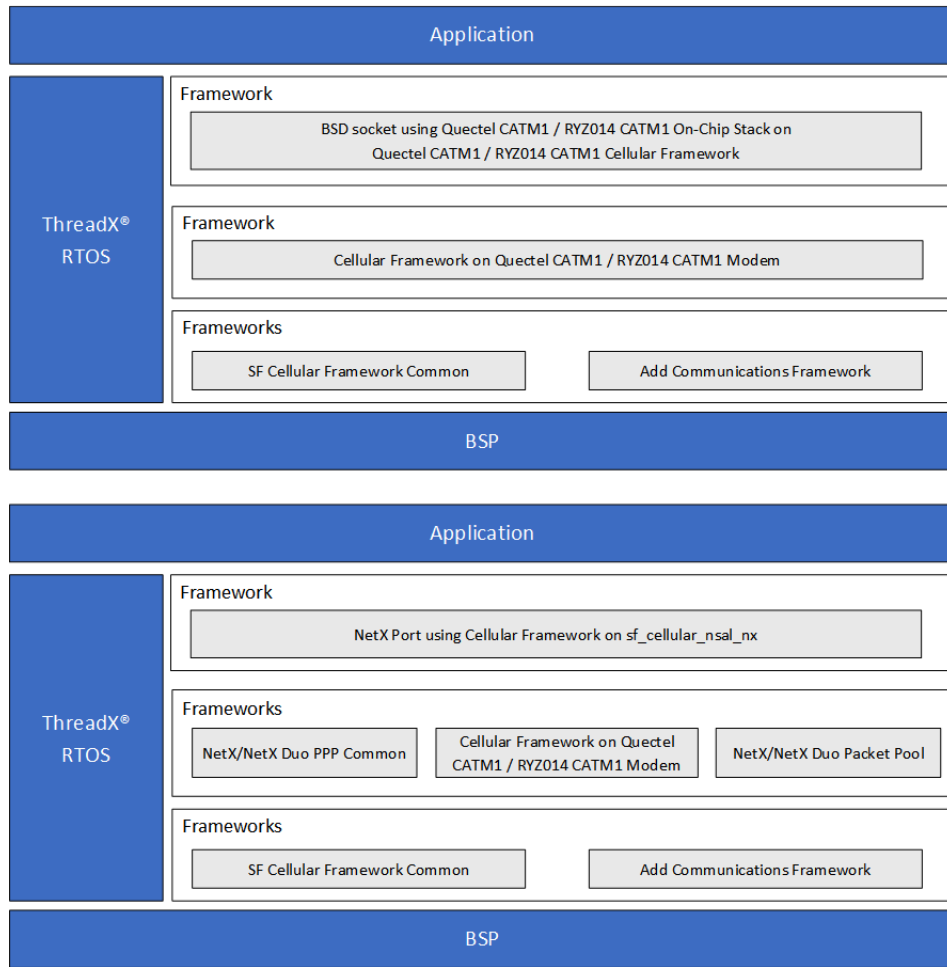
Application

ThreadX®
RTOS

Framework

BSD socket using Quectel CATM1 / RYZ014 CATM1 On-Chip Stack on Quectel CATM1 / RYZ014 CATM1 Cellular Framework

Framework

Cellular Framework on Quectel CATM1 / RYZ014 CATM1 Modem

Frameworks

SF Cellular Framework Common

Add Communications Framework

BSP

Application

ThreadX®
RTOS

Framework

NetX Port using Cellular Framework on sf_cellular_nsal_nx

Frameworks

NetX/NetX Duo PPP Common

Cellular Framework on Quectel CATM1 / RYZ014 CATM1 Modem

NetX/NetX Duo Packet Pool

Frameworks

SF Cellular Framework Common

Add Communications Framework

BSP